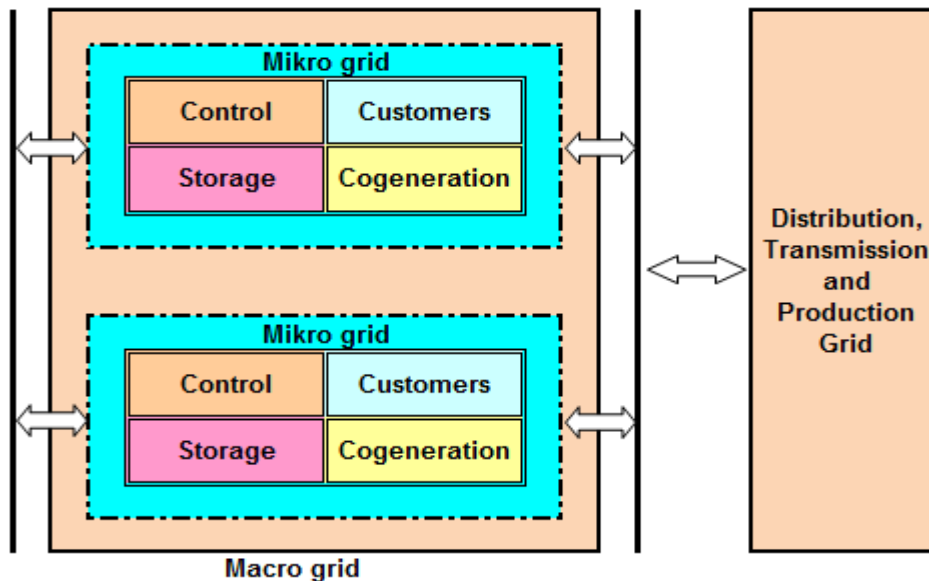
Mikro grid

| Control | Customers |
|---|---|
| Storage | Cogeneration |

Mikro grid

| Control | Customers |
|---|---|
| Storage | Cogeneration |

Macro grid

Distribution, Transmission and Production Grid